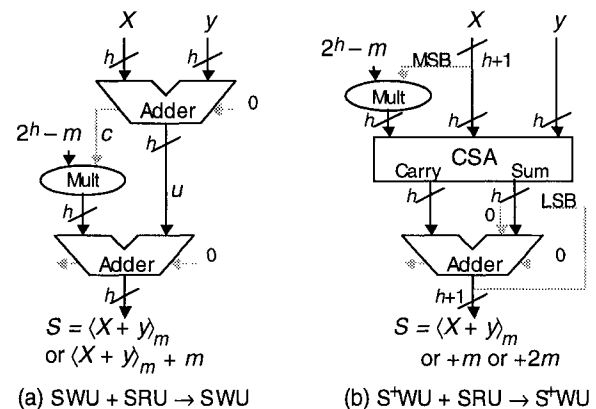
$X$ $y$ $h$ $h$ Adder 0 $2^h - m$ $c$ Mult $h$ $u$ $h$ Adder 0 $h$ $S = \langle X + y \rangle_m$ or $\langle X + y \rangle_m + m$

(a) SWU + SRU → SWU

$2^h - m$ $X$ $y$ MSB $h$+1 Mult $h$ $h$ $h$ CSA Carry Sum $h$ $h$ LSB 0 Adder 0 $h$+1 $S = \langle X + y \rangle_m$ or $+m$ or $+2m$

(b) S$^+$WU + SRU → S$^+$WU